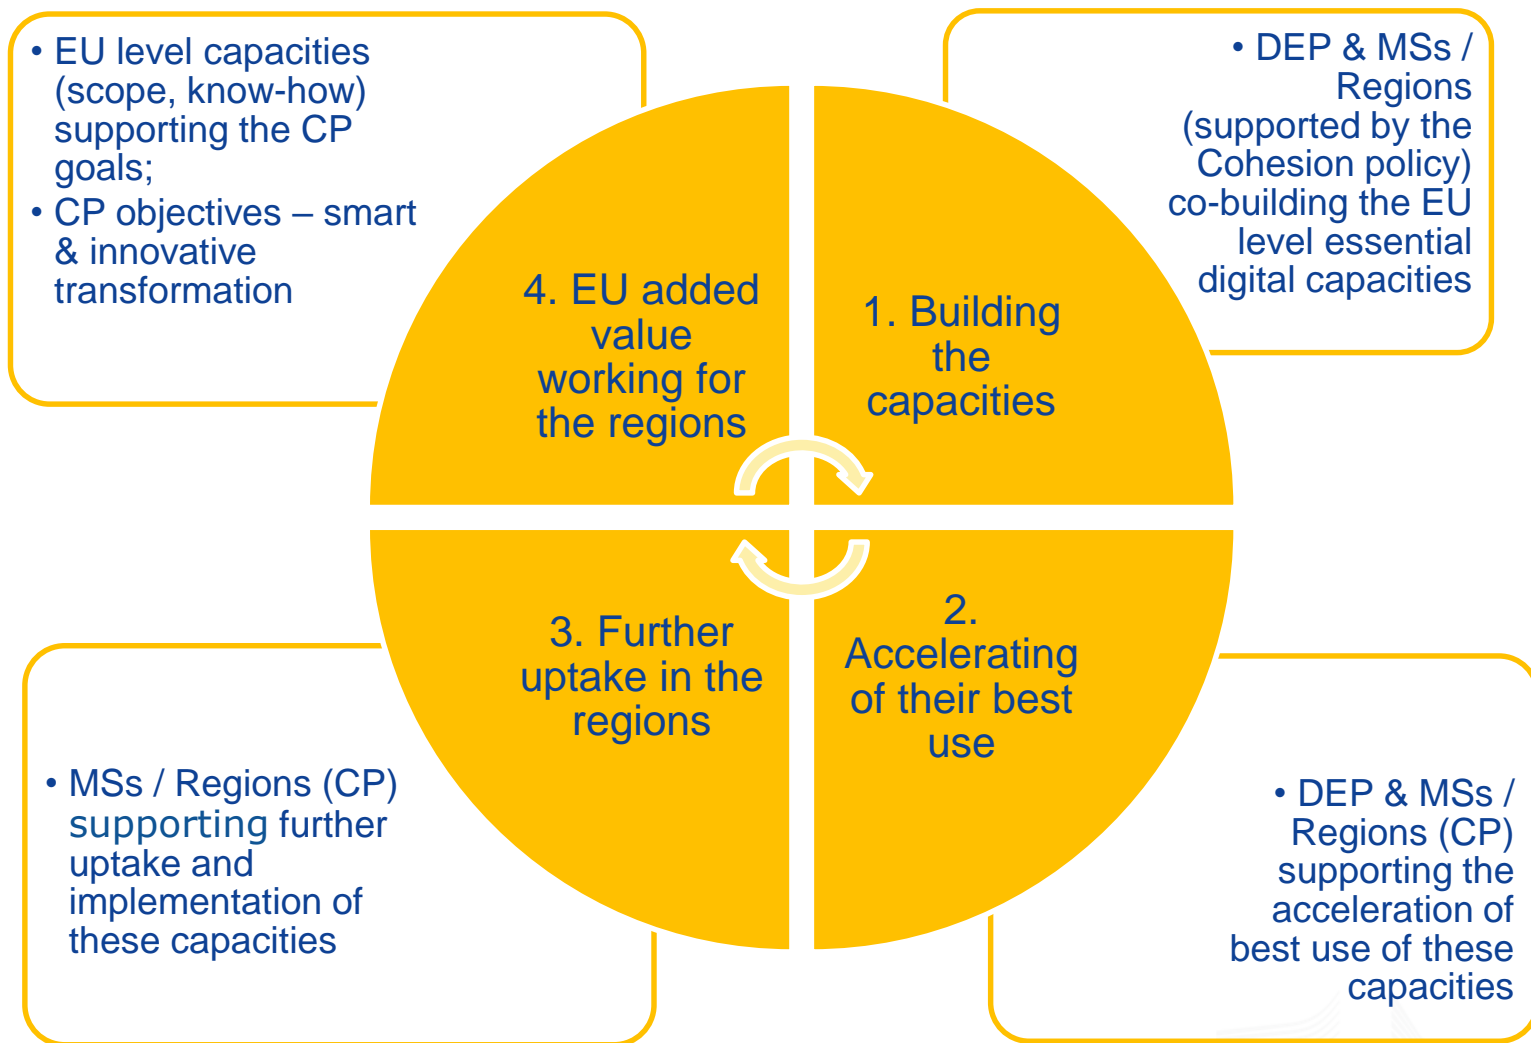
• EU level capacities (scope, know-how) supporting the CP goals;
• CP objectives – smart & innovative transformation

• DEP & MSs / Regions (supported by the Cohesion policy) co-building the EU level essential digital capacities

4. EU added value working for the regions

1. Building the capacities

3. Further uptake in the regions

2. Accelerating of their best use

• MSs / Regions (CP) supporting further uptake and implementation of these capacities

• DEP & MSs / Regions (CP) supporting the acceleration of best use of these capacities